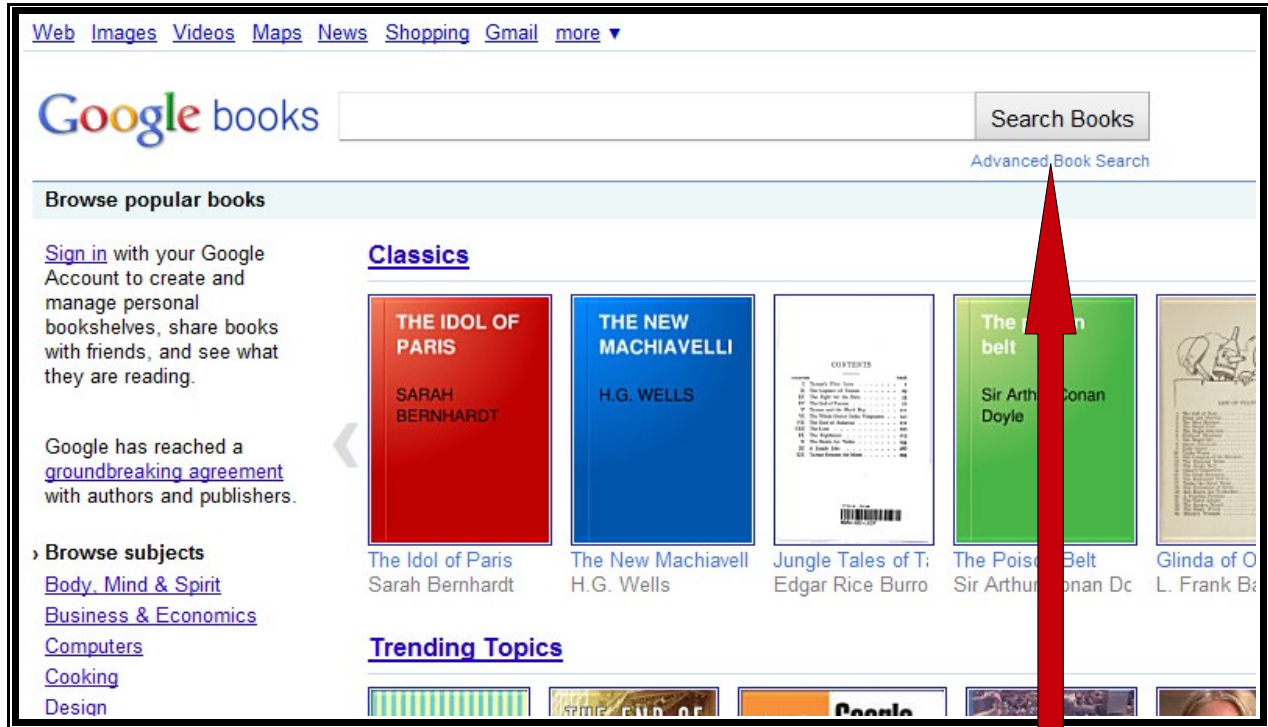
Web Images Videos Maps News Shopping Gmail more ▾

Google books

Search Books

Advanced Book Search

Browse popular books

Sign in with your Google Account to create and manage personal bookshelves, share books with friends, and see what they are reading.

Google has reached a groundbreaking agreement with authors and publishers.

› Browse subjects

Body, Mind & Spirit

Business & Economics

Computers

Cooking

Design

Classics

THE IDOL OF PARIS

SARAH BERNHARDT

THE NEW MACHIAVELLI

H.G. WELLS

CONTENTS

The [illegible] belt

Sir Arth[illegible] Conan Doyle

The Idol of Paris
Sarah Bernhardt

The New Machiavell
H.G. Wells

Jungle Tales of T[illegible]
Edgar Rice Burro

The Pois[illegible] Belt
Sir Arthu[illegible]onan Dc

Glinda of O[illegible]
L. Frank Ba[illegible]

Trending Topics

THE END OF

Google